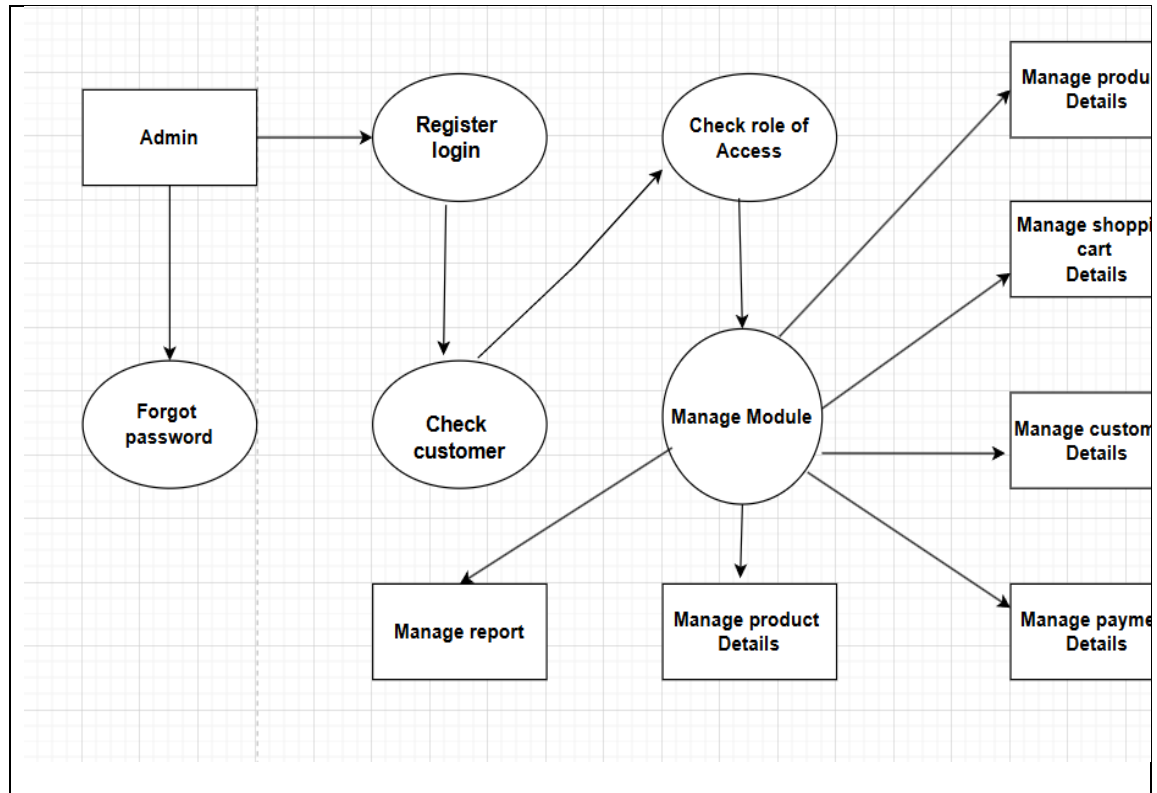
Admin

Register login

Check role of Access

Manage produ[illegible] Details

Manage shoppi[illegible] cart Details

Forgot password

Check customer

Manage Module

Manage custom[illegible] Details

Manage report

Manage product Details

Manage payme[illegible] Details